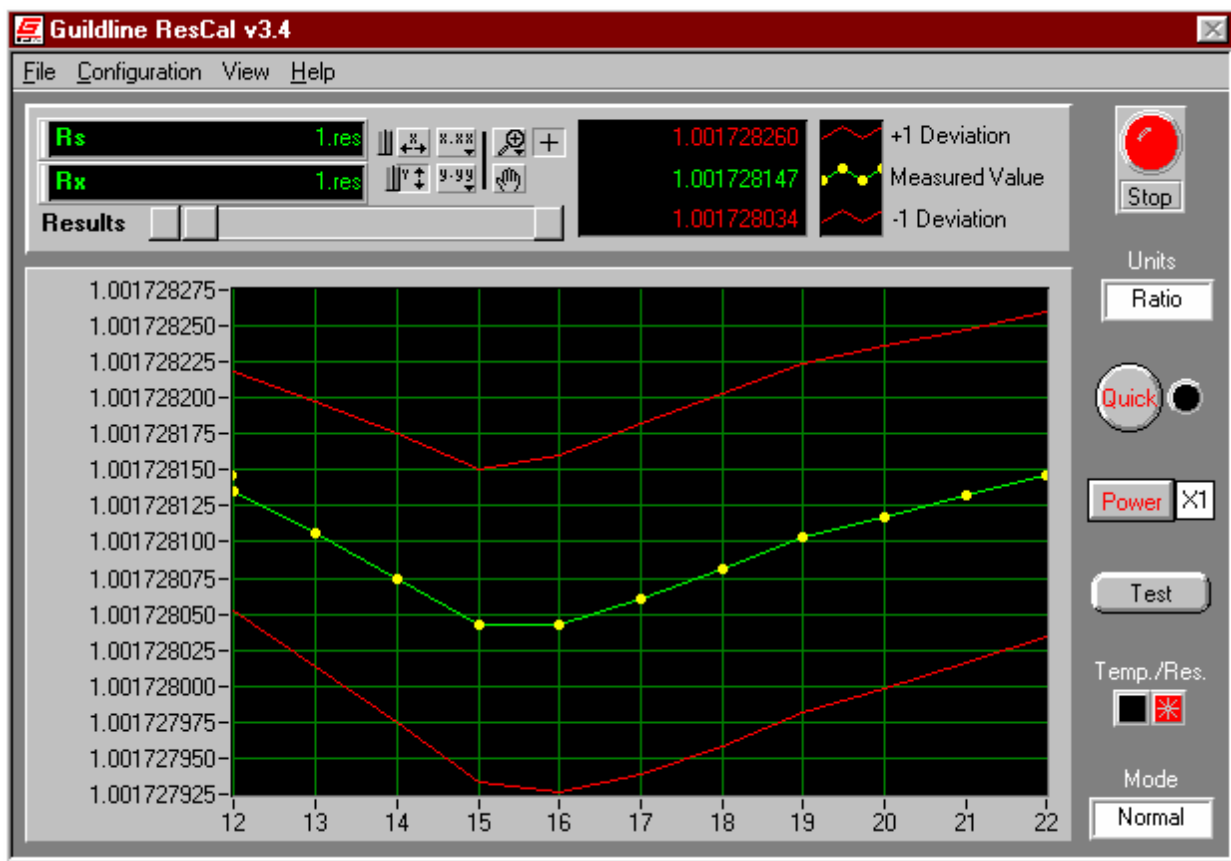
Guildline ResCal v3.4

File Configuration View Help

Rs 1.res
Rx 1.res
Results

x.xx
y.yy

1.001728260
1.001728147
1.001728034

+1 Deviation
Measured Value
-1 Deviation

Stop

Units
Ratio

Quick

Power X1

Test

Temp./Res.

Mode
Normal

1.001728275
1.001728250
1.001728225
1.001728200
1.001728175
1.001728150
1.001728125
1.001728100
1.001728075
1.001728050
1.001728025
1.001728000
1.001727975
1.001727950
1.001727925

12 13 14 15 16 17 18 19 20 21 22